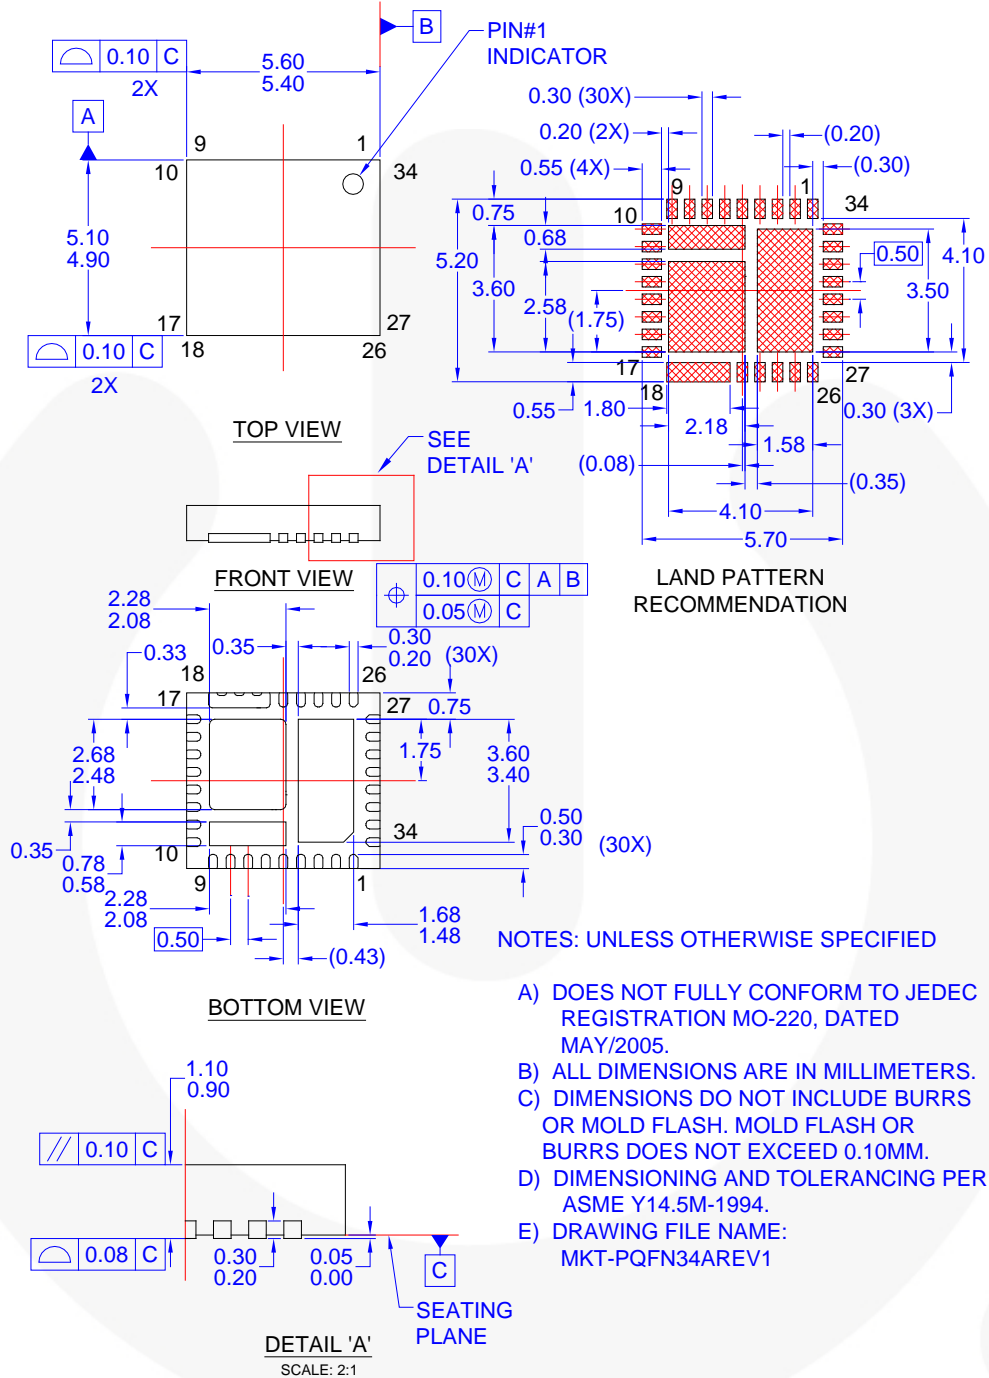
0.10 C
2X
5.60
5.40
B
PIN#1
INDICATOR
A
9
1
10
34
5.10
4.90
17
27
0.10 C
18
26
2X
TOP VIEW

0.30 (30X)
0.20 (2X)
(0.20)
0.55 (4X)
(0.30)
9
1
0.75
10
34
0.68
0.50
4.10
5.20
3.60
3.50
2.58
(1.75)
17
27
18
26
0.55
1.80
0.30 (3X)
2.18
1.58
(0.08)
(0.35)
4.10
5.70
LAND PATTERN
RECOMMENDATION

SEE
DETAIL 'A'
FRONT VIEW

0.10 Ⓜ C A B
0.05 Ⓜ C

2.28
2.08
0.33
0.35
0.30
0.20
(30X)
18
26
17
27
0.75
2.68
2.48
1.75
3.60
3.40
0.50
0.30
(30X)
0.35
34
0.78
0.58
10
9
1
2.28
2.08
0.50
1.68
1.48
(0.43)
BOTTOM VIEW

NOTES: UNLESS OTHERWISE SPECIFIED

A) DOES NOT FULLY CONFORM TO JEDEC REGISTRATION MO-220, DATED MAY/2005.
B) ALL DIMENSIONS ARE IN MILLIMETERS.
C) DIMENSIONS DO NOT INCLUDE BURRS OR MOLD FLASH. MOLD FLASH OR BURRS DOES NOT EXCEED 0.10MM.
D) DIMENSIONING AND TOLERANCING PER ASME Y14.5M-1994.
E) DRAWING FILE NAME: MKT-PQFN34AREV1

1.10
0.90
// 0.10 C
0.08 C
0.30
0.20
0.05
0.00
C
SEATING
PLANE
DETAIL 'A'
SCALE: 2:1